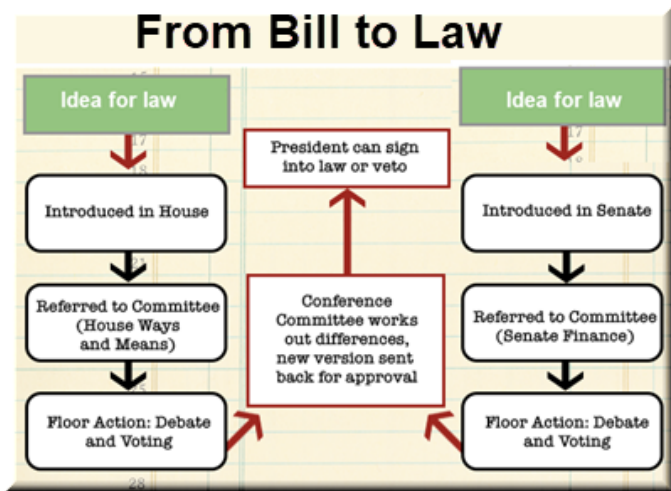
From Bill to Law

Idea for law

Introduced in House

Referred to Committee (House Ways and Means)

Floor Action: Debate and Voting

President can sign into law or veto

Conference Committee works out differences, new version sent back for approval

Idea for law

Introduced in Senate

Referred to Committee (Senate Finance)

Floor Action: Debate and Voting